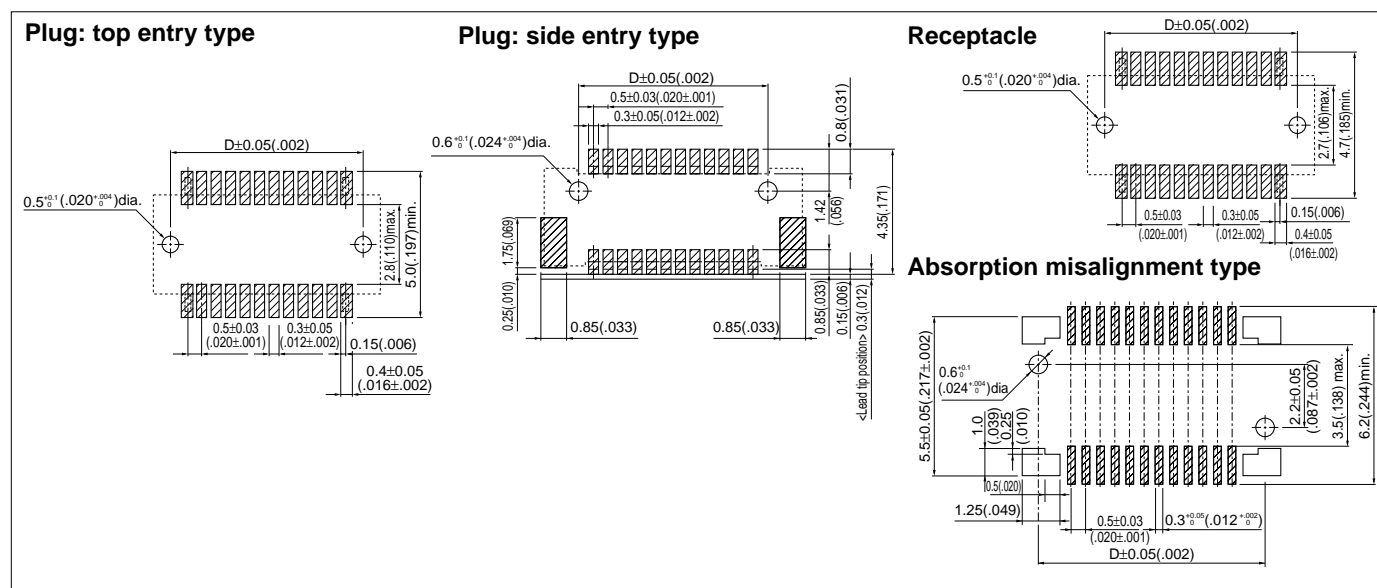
Plug: top entry type

D±0.05(.002)

$0.5^{+0.1}_{0}(.020^{+.004}_{0})$dia.

2.8(.110)max.

5.0(.197)min.

0.5±0.03 (.020±.001)

0.3±0.05 (.012±.002)

0.15(.006)

0.4±0.05 (.016±.002)

Plug: side entry type

D±0.05(.002)

0.5±0.03(.020±.001)

0.3±0.05(.012±.002)

0.8(.031)

$0.6^{+0.1}_{0}(.024^{+.004}_{0})$dia.

1.42 (.056)

4.35(.171)

1.75(.069)

0.25(.010)

0.85(.033)

0.85(.033)

0.85(.033)

0.15(.006)

<Lead tip position> 0.3(.012)

Receptacle

D±0.05(.002)

$0.5^{+0.1}_{0}(.020^{+.004}_{0})$dia.

2.7(.106)max.

4.7(.185)min.

0.5±0.03 (.020±.001)

0.3±0.05 (.012±.002)

0.15(.006)

0.4±0.05 (.016±.002)

Absorption misalignment type

$0.6^{+0.1}_{0}$ $(.024^{+.004}_{0})$dia

5.5±0.05(.217±.002)

1.0 (.039)

0.25 (.010)

0.5(.020)

1.25(.049)

2.2±0.05 (.087±.002)

3.5(.138) max.

6.2(.244)min.

0.5±0.03 (.020±.001)

$0.3^{+0.05}_{0}(.012^{+.002}_{0})$

D±0.05(.002)